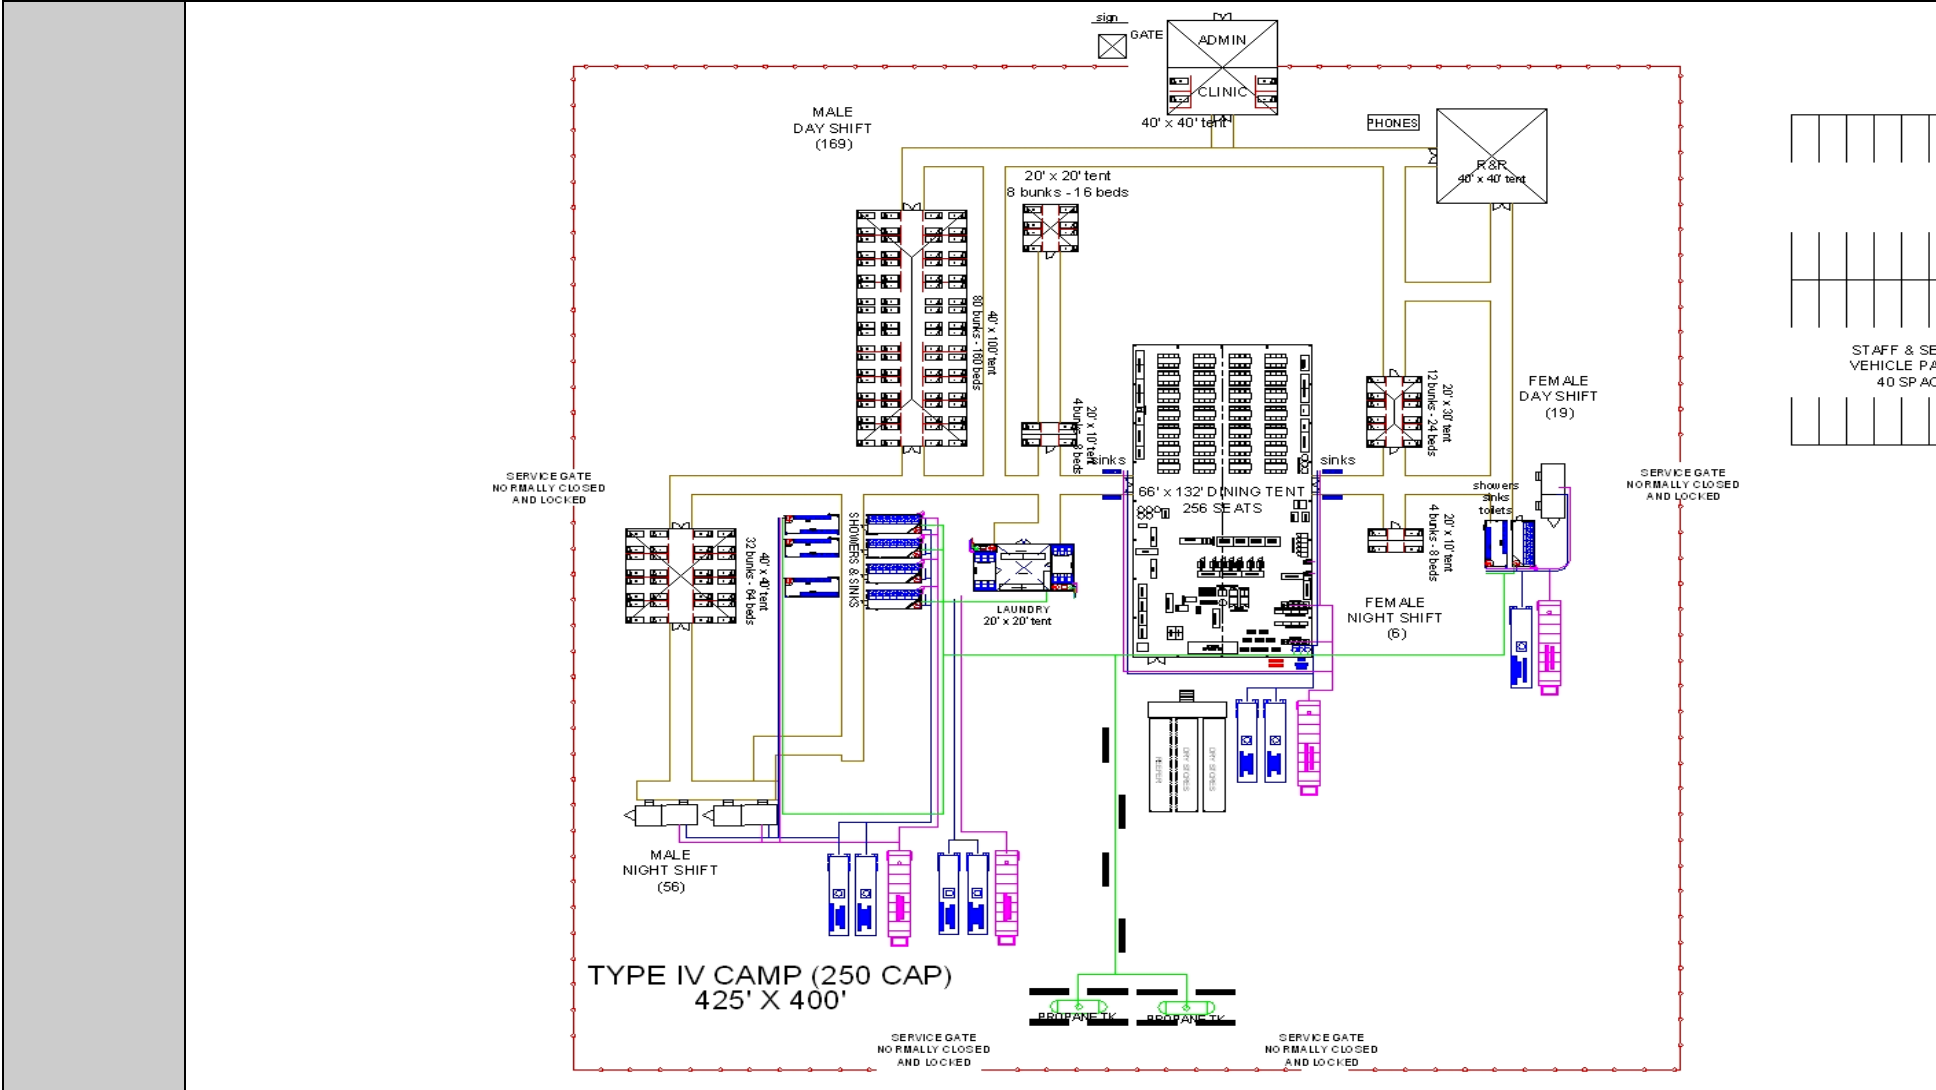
sign

GATE

ADMIN

CLINIC

40' x 40' tent

PHONES

R&R
40' x 40' tent

MALE
DAY SHIFT
(169)

20' x 20' tent
8 bunks - 16 beds

40' x 100' tent
80 bunks - 160 beds

20' x 10' tent
4 bunks - 8 beds

sinks

sinks

20' x 30' tent
12 bunks - 24 beds

FEMALE
DAY SHIFT
(19)

STAFF & SE
VEHICLE PA
40 SPAC

SERVICE GATE
NORMALLY CLOSED
AND LOCKED

SERVICE GATE
NORMALLY CLOSED
AND LOCKED

66' x 132' DINING TENT
256 SEATS

showers
sinks
toilets

20' x 10' tent
4 bunks - 8 beds

40' x 40' tent
32 bunks - 64 beds

SHOWERS & SINKS

LAUNDRY
20' x 20' tent

FEMALE
NIGHT SHIFT
(6)

MALE
NIGHT SHIFT
(56)

TYPE IV CAMP (250 CAP)
425' X 400'

PROPANE TK

PROPANE TK

SERVICE GATE
NORMALLY CLOSED
AND LOCKED

SERVICE GATE
NORMALLY CLOSED
AND LOCKED